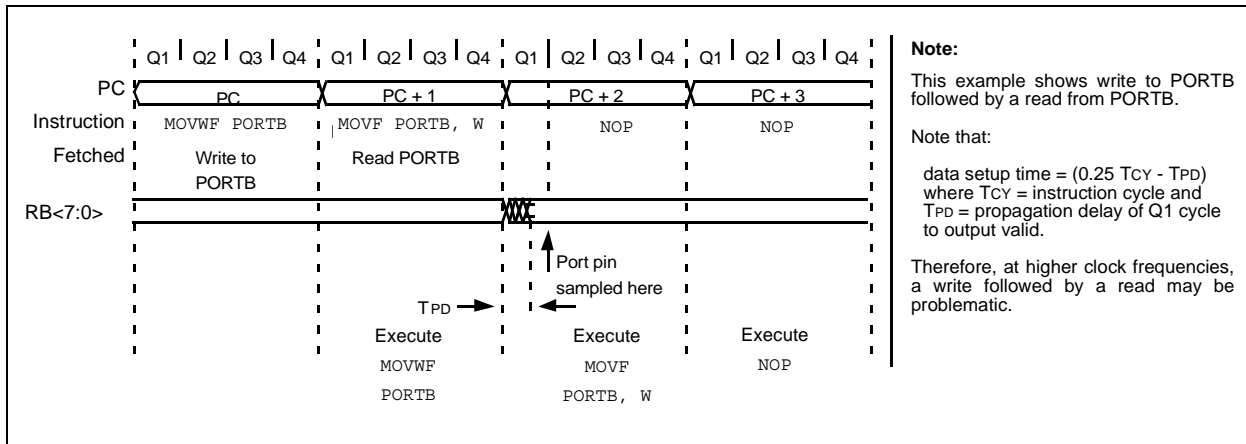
Q1 Q2 Q3 Q4 Q1 Q2 Q3 Q4 Q1 Q2 Q3 Q4 Q1 Q2 Q3 Q4

PC

PC

PC + 1

PC + 2

PC + 3

Instruction Fetched

MOVWF PORTB

Write to PORTB

MOVF PORTB, W

Read PORTB

NOP

NOP

RB<7:0>

Port pin sampled here

TPD

Execute MOVWF PORTB

Execute MOVF PORTB, W

Execute NOP

Note:

This example shows write to PORTB followed by a read from PORTB.

Note that:

data setup time = (0.25 TCY - TPD) where TCY = instruction cycle and TPD = propagation delay of Q1 cycle to output valid.

Therefore, at higher clock frequencies, a write followed by a read may be problematic.